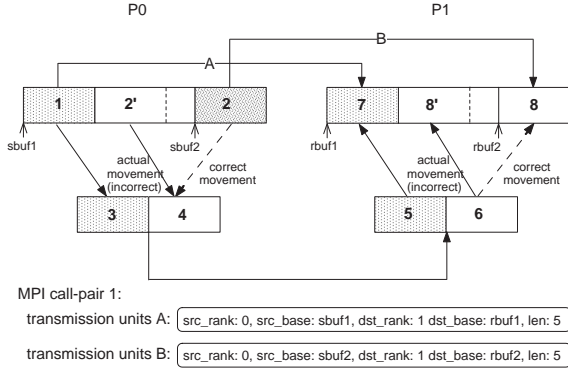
P0

P1

B

A

1

2'

2

7

8'

8

sbuf1

sbuf2

rbuf1

rbuf2

actual movement (incorrect)

correct movement

actual movement (incorrect)

correct movement

3

4

5

6

MPI call-pair 1:

transmission units A: src_rank: 0, src_base: sbuf1, dst_rank: 1 dst_base: rbuf1, len: 5

transmission units B: src_rank: 0, src_base: sbuf2, dst_rank: 1 dst_base: rbuf2, len: 5